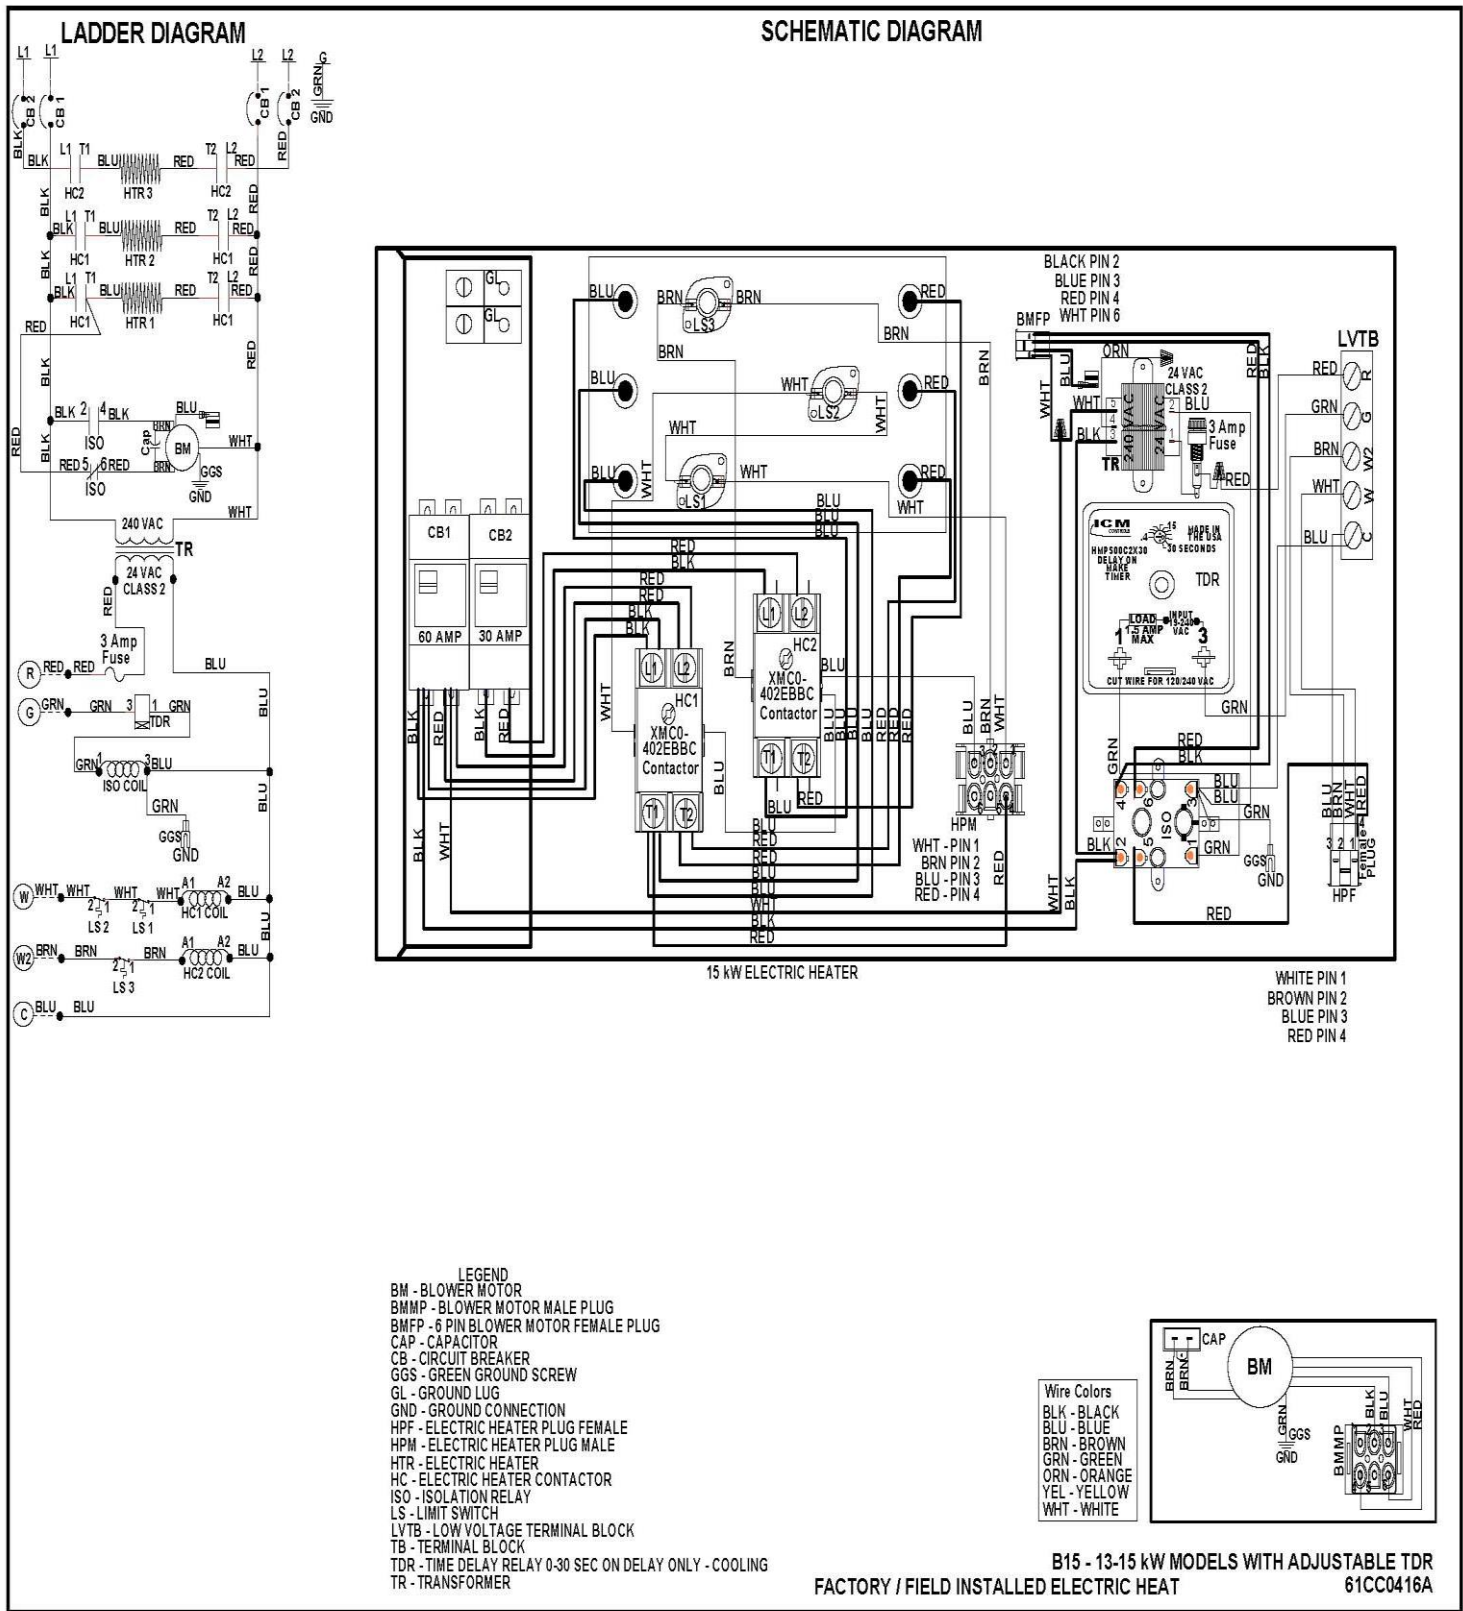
LADDER DIAGRAM

L1 L1 CB 2 CB 1 BLK BLK L1 T1 BLU HTR 3 RED T2 L2 RED HC2 HC2 L2 L2 CB 1 CB 2 RED GRN G GND

BLK L1 T1 BLK BLU HTR 2 RED T2 L2 RED HC1 HC1 RED

BLK L1 T1 BLK BLU HTR 1 RED T2 L2 RED HC1 HC1 RED RED

BLK BLK 2 4 BLK ISO BLU Cap BRN BM BRN WHT GGS GND RED 5 6 RED ISO RED WHT

240 VAC TR 24 VAC CLASS 2 RED 3 Amp Fuse BLU

R RED RED
G GRN GRN 3 1 GRN TDR BLU
GRN 1 ISO COIL 3 BLU BLU
GRN GGS GND
W WHT WHT 2 1 LS 2 WHT 2 1 LS 1 WHT A1 HC1 COIL A2 BLU BLU
W2 BRN BRN 2 1 LS 3 BRN A1 HC2 COIL A2 BLU
C BLU BLU

SCHEMATIC DIAGRAM

GL GL
CB1 CB2 60 AMP 30 AMP
BLK RED BLK RED BLK WHT

BLU BRN LS3 BRN RED BRN BRN
BLU WHT LS2 WHT RED
BLU WHT WHT LS1 WHT RED WHT
BLU BLU BLU
RED BLK RED RED BLK BLK
WHT HC1 XMC0-402EBBC Contactor L1 L2 T1 T2
BRN HC2 XMC0-402EBBC Contactor L1 L2 T1 T2 BLU BLU BLU BLU BLU RED RED RED BLU RED
BLU RED RED BLU BLU WHT BLK RED
BLU BRN WHT HPM WHT - PIN 1 BRN PIN 2 BLU - PIN 3 RED - PIN 4 RED

BLACK PIN 2
BLUE PIN 3
RED PIN 4
WHT PIN 6
BMFP ORN BLU WHT WHT BLK TR 240 VAC 24 VAC 24 VAC CLASS 2 BLU 3 Amp Fuse RED RED BLK
LVTB RED R GRN G BRN W2 WHT W BLU C

ICM CONTROLS HMP500C2X30 DELAY ON MAKE TIMER 15 30 SECONDS MADE IN THE USA TDR LOAD 1.5 AMP MAX INPUT 18-240 VAC 1 3 CUT WIRE FOR 120/240 VAC
GRN
GRN RED BLK 4 6 3 BLU BLU BLK 2 ISO 5 1 GRN GRN GGS GND RED WHT BLK
BLU BRN WHT RED 3 2 1 Female PLUG HPF

15 kW ELECTRIC HEATER

WHITE PIN 1
BROWN PIN 2
BLUE PIN 3
RED PIN 4

LEGEND
BM - BLOWER MOTOR
BMMP - BLOWER MOTOR MALE PLUG
BMFP - 6 PIN BLOWER MOTOR FEMALE PLUG
CAP - CAPACITOR
CB - CIRCUIT BREAKER
GGS - GREEN GROUND SCREW
GL - GROUND LUG
GND - GROUND CONNECTION
HPF - ELECTRIC HEATER PLUG FEMALE
HPM - ELECTRIC HEATER PLUG MALE
HTR - ELECTRIC HEATER
HC - ELECTRIC HEATER CONTACTOR
ISO - ISOLATION RELAY
LS - LIMIT SWITCH
LVTB - LOW VOLTAGE TERMINAL BLOCK
TB - TERMINAL BLOCK
TDR - TIME DELAY RELAY 0-30 SEC ON DELAY ONLY - COOLING
TR - TRANSFORMER

Wire Colors
BLK - BLACK
BLU - BLUE
BRN - BROWN
GRN - GREEN
ORN - ORANGE
YEL - YELLOW
WHT - WHITE

CAP BRN BRN BM GRN GGS GND BMMP BLK BLU WHT RED

B15 - 13-15 kW MODELS WITH ADJUSTABLE TDR
FACTORY / FIELD INSTALLED ELECTRIC HEAT
61CC0416A